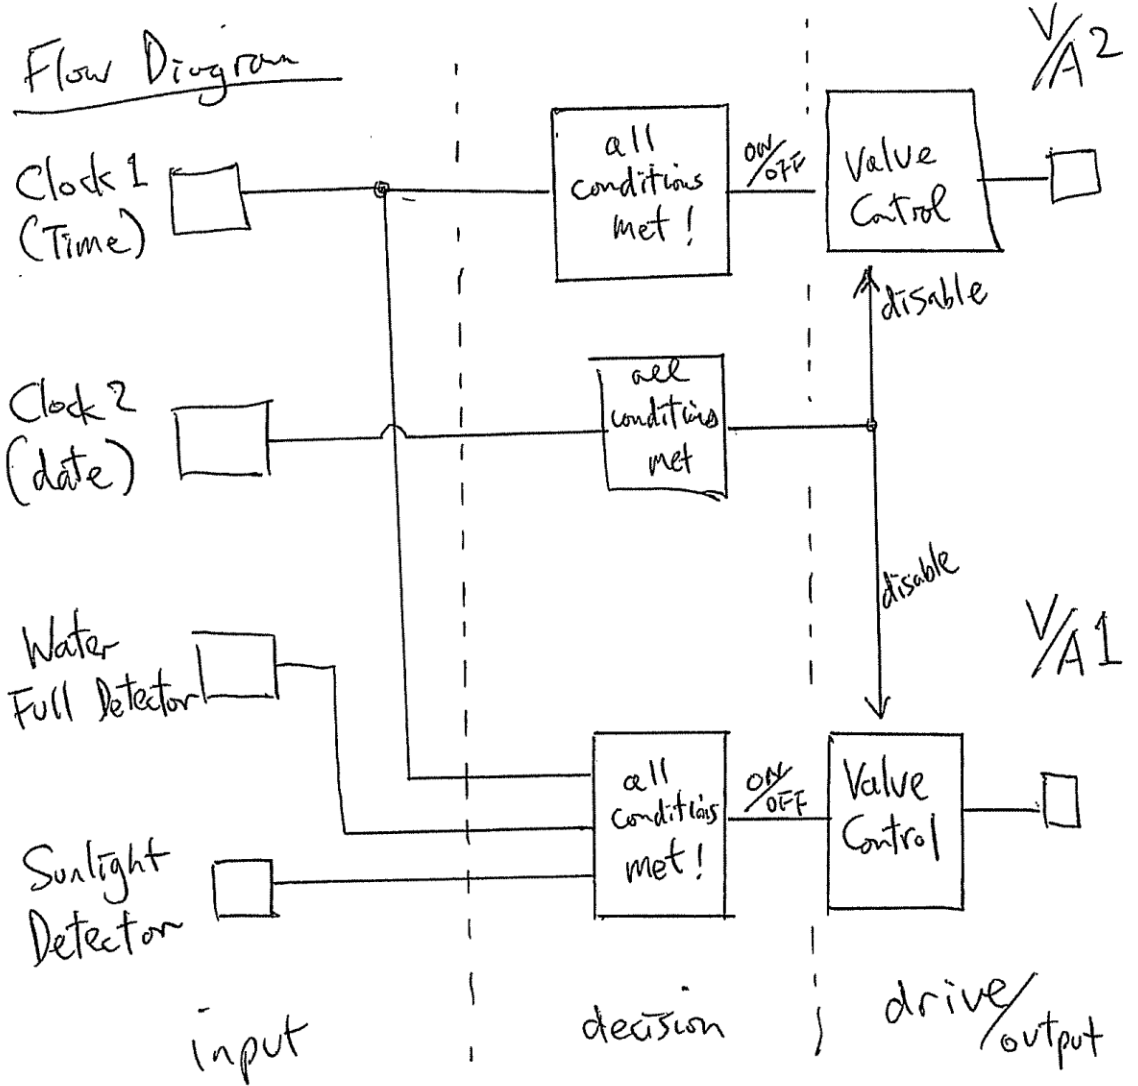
Flow Diagram

V/A 2

Clock 1 (Time)

all conditions met!

ON/OFF

Value Control

disable

Clock 2 (date)

all conditions met

disable

V/A 1

Water Full Detector

all conditions met!

ON/OFF

Value Control

Sunlight Detector

input

decision

drive/output